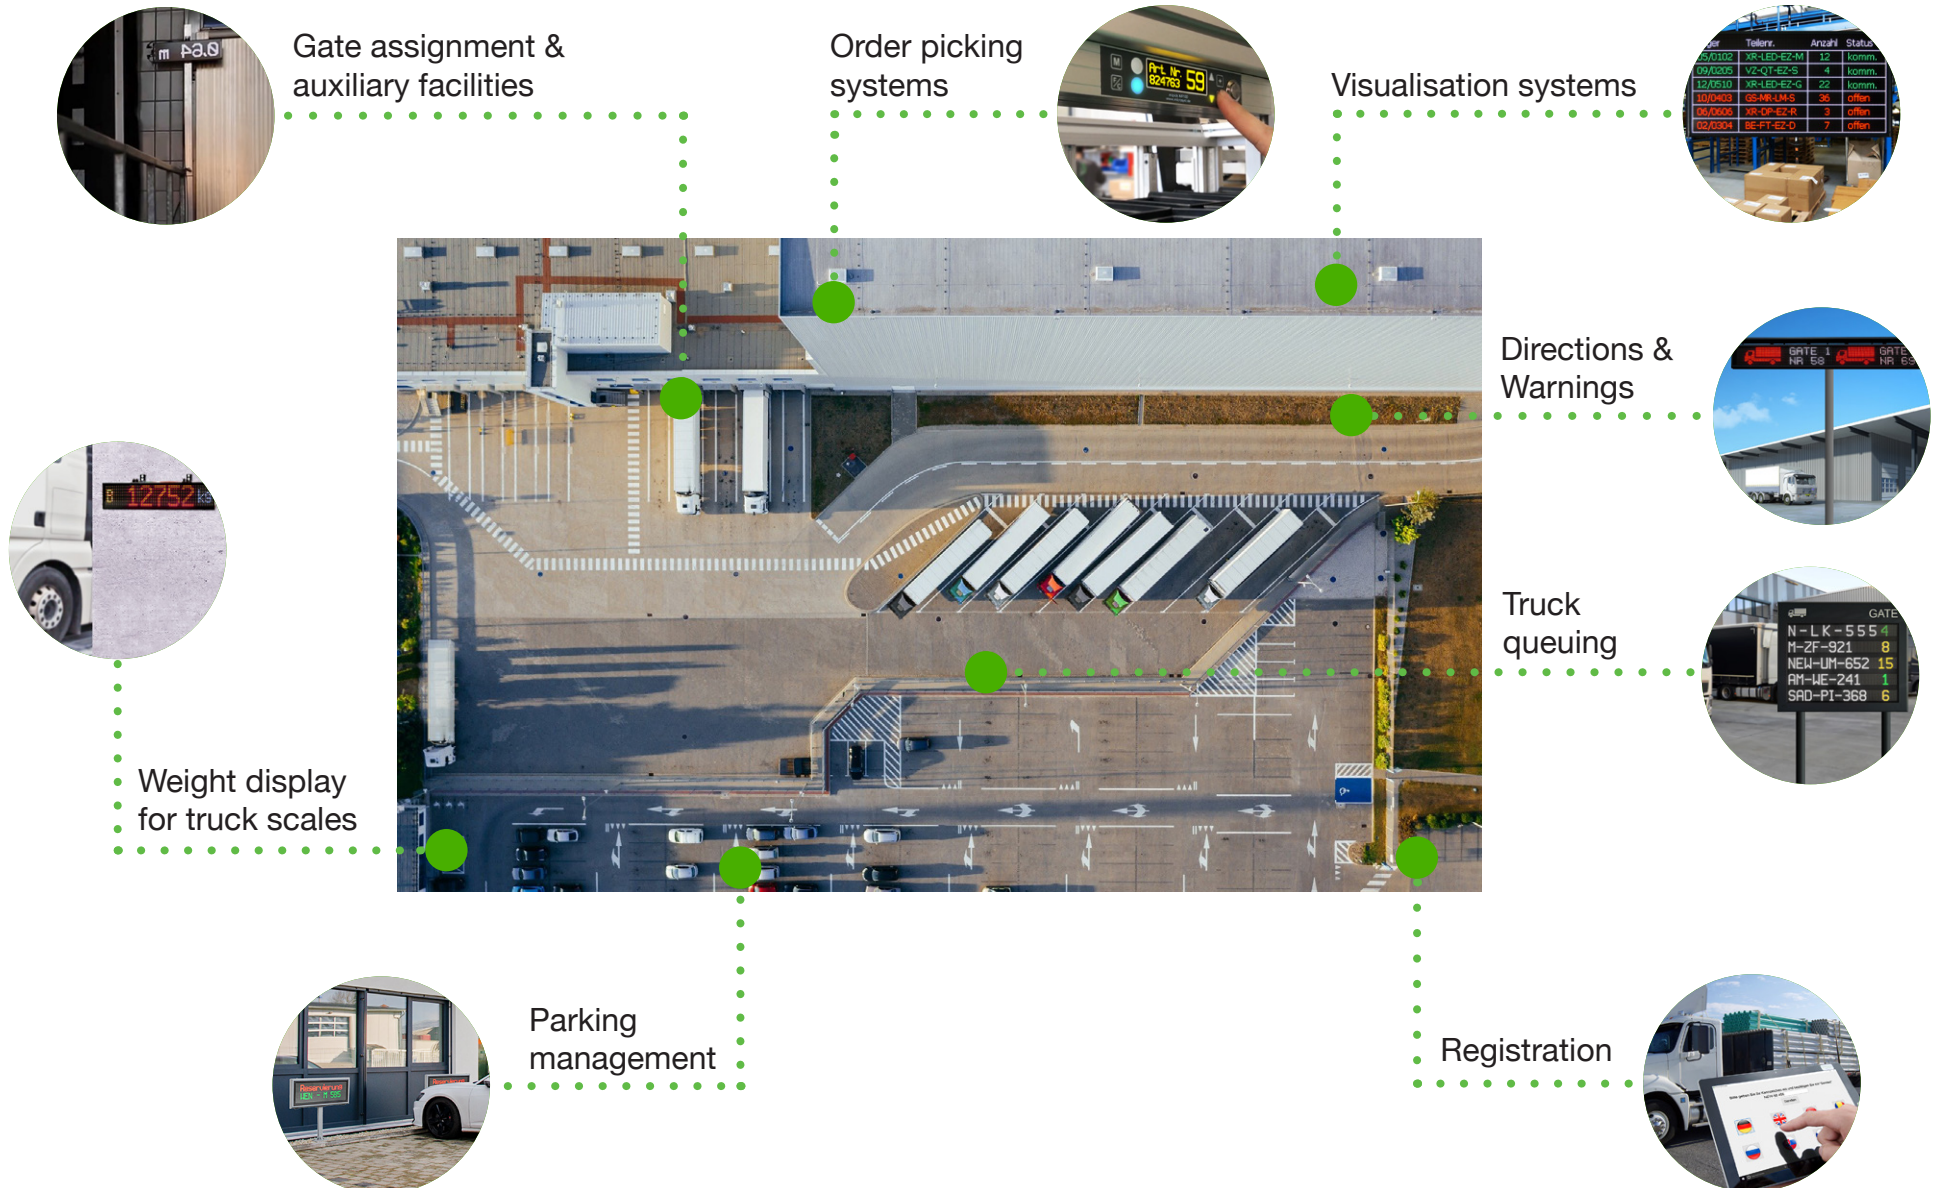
Gate assignment & auxiliary facilities

Order picking systems

Visualisation systems

| Teilenr. | Anzahl | Status |
|---|---|---|
| 05/0102 XR-LED-EZ-M | 12 | komm. |
| 09/0205 VZ-QT-EZ-S | 4 | komm. |
| 12/0510 XR-LED-EZ-G | 22 | komm. |
| 10/0403 GS-MR-LM-S | 36 | offen |
| 06/0606 XR-DP-EZ-R | 3 | offen |
| 02/0304 BE-FT-EZ-D | 7 | offen |

Art. Nr. 824763 59

Directions & Warnings

GATE 1 NR 58 GATE NR 69

12752 kg

Truck queuing

GATE
N-LK-555 4
M-ZF-921 8
NEW-UM-652 15
AM-WE-241 1
SAD-PI-368 6

Weight display for truck scales

Parking management

Reservierung

Registration